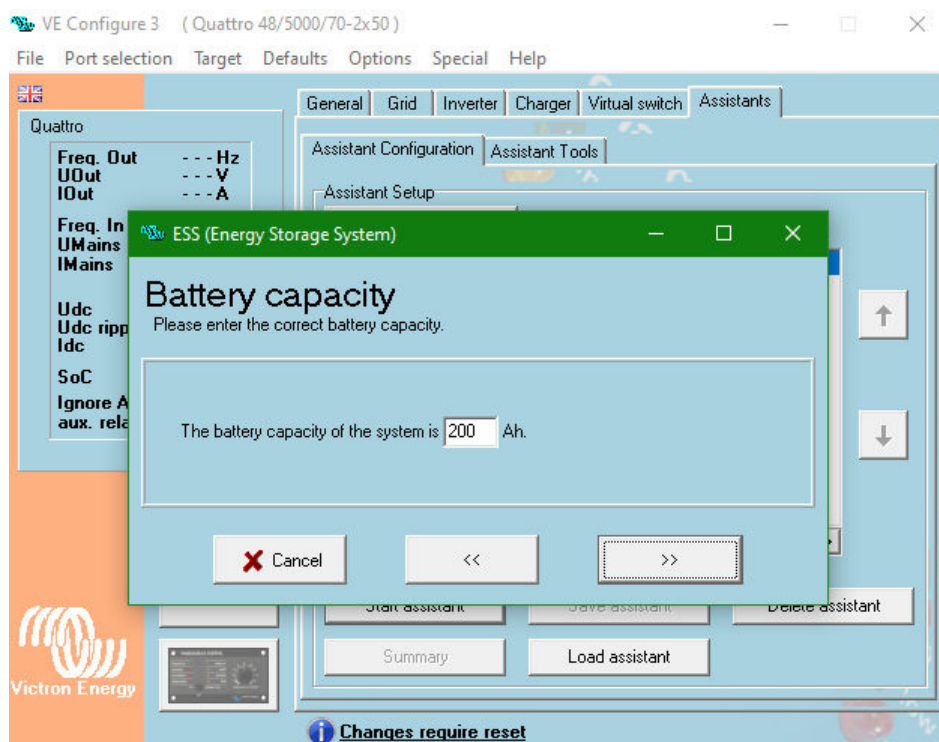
VE Configure 3 ( Quattro 48/5000/70-2x50 )

File Port selection Target Defaults Options Special Help

Quattro

Freq. Out - - - Hz
UOut - - - V
IOut - - - A

Freq. In
UMains
IMains

Udc
Udc ripp
Idc

SoC

Ignore A
aux. rela

General Grid Inverter Charger Virtual switch Assistants

Assistant Configuration Assistant Tools

Assistant Setup

ESS (Energy Storage System)

Battery capacity
Please enter the correct battery capacity.

The battery capacity of the system is 200 Ah.

Cancel << >>

Start assistant Save assistant Delete assistant

Summary Load assistant

Victron Energy

Changes require reset